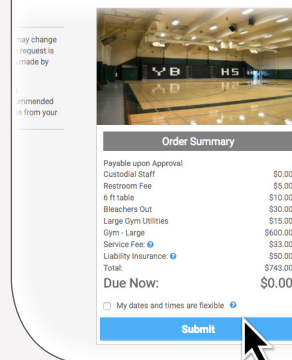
may change
request is
made by

mmended
e from your

Y B H S

Order Summary

Payable upon Approval

| | |
|---|---|
| Custodial Staff | $0.00 |
| Restroom Fee | $5.00 |
| 6 ft table | $10.00 |
| Bleachers Out | $30.00 |
| Large Gym Utilities | $15.00 |
| Gym - Large | $600.00 |
| Service Fee: | $33.00 |
| Liability Insurance: | $50.00 |
| Total: | $743.00 |

Due Now: $0.00

My dates and times are flexible

Submit